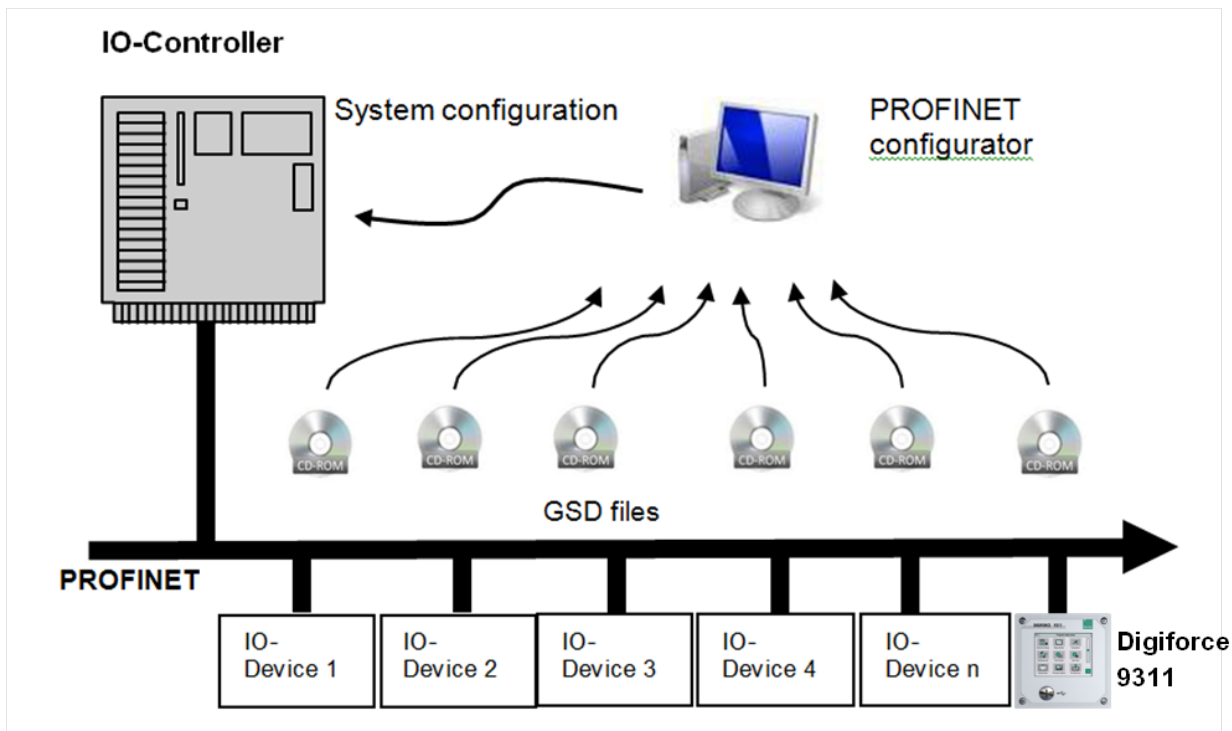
IO-Controller

System configuration

PROFINET configurator

CD-ROM

CD-ROM

CD-ROM

CD-ROM

CD-ROM

CD-ROM

GSD files

PROFINET

IO-Device 1

IO-Device 2

IO-Device 3

IO-Device 4

IO-Device n

Digiforce 9311